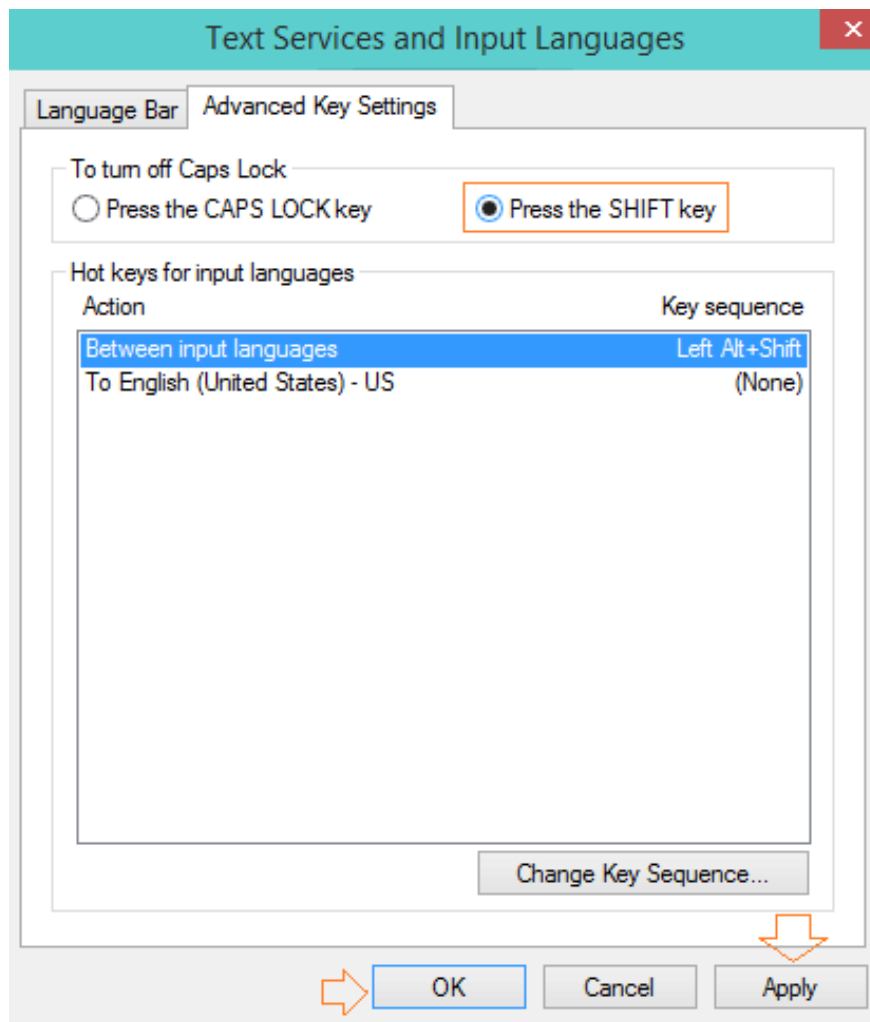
Text Services and Input Languages

Language Bar

Advanced Key Settings

To turn off Caps Lock

Press the CAPS LOCK key

Press the SHIFT key

Hot keys for input languages

| Action | Key sequence |
|---|---|
| Between input languages | Left Alt+Shift |
| To English (United States) - US | (None) |

Change Key Sequence...

OK

Cancel

Apply